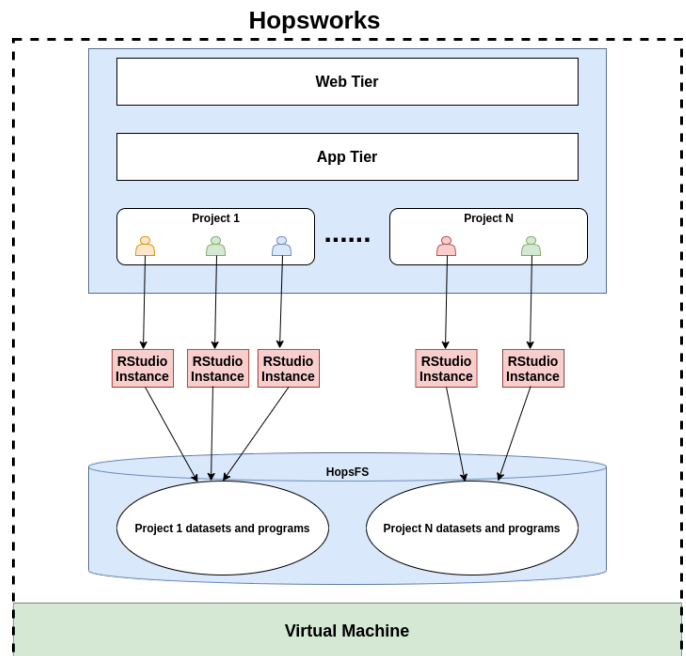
Hopsworks

Web Tier

App Tier

Project 1

......

Project N

RStudio Instance

RStudio Instance

RStudio Instance

RStudio Instance

RStudio Instance

HopsFS

Project 1 datasets and programs

Project N datasets and programs

Virtual Machine